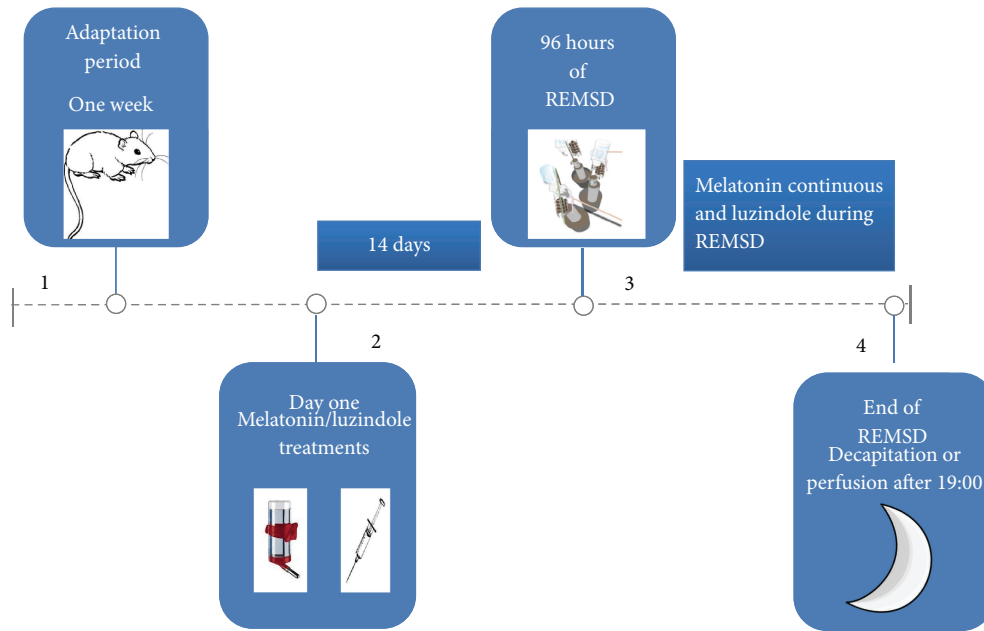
Adaptation period

One week

96 hours of REMSD

Melatonin continuous and luzindole during REMSD

14 days

1

3

2

4

Day one Melatonin/luzindole treatments

End of REMSD Decapitation or perfusion after 19:00